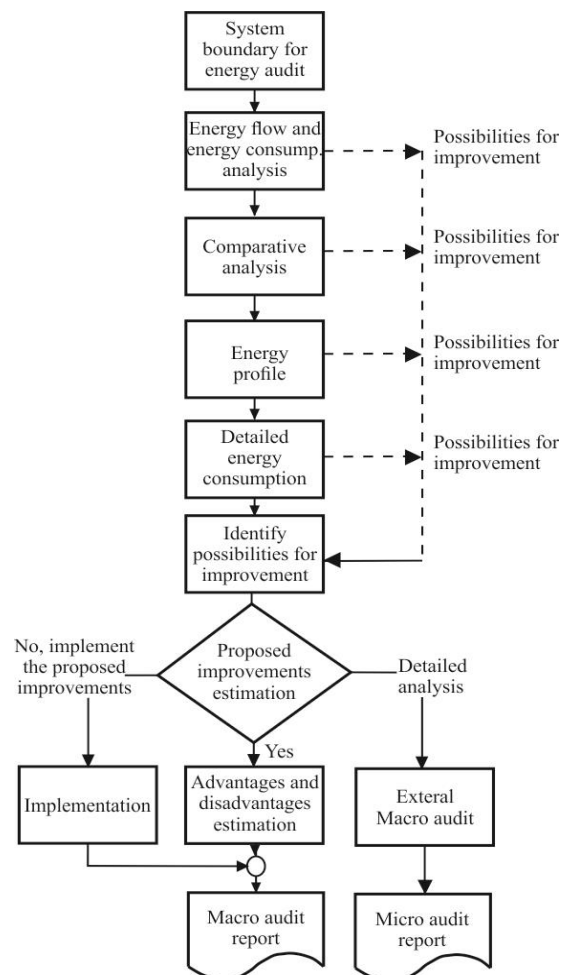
System boundary for energy audit

Energy flow and energy consump. analysis

Possibilities for improvement

Comparative analysis

Possibilities for improvement

Energy profile

Possibilities for improvement

Detailed energy consumption

Possibilities for improvement

Identify possibilities for improvement

Proposed improvements estimation

No, implement the proposed improvements

Yes

Detailed analysis

Implementation

Advantages and disadvantages estimation

Exteral Macro audit

Macro audit report

Micro audit report